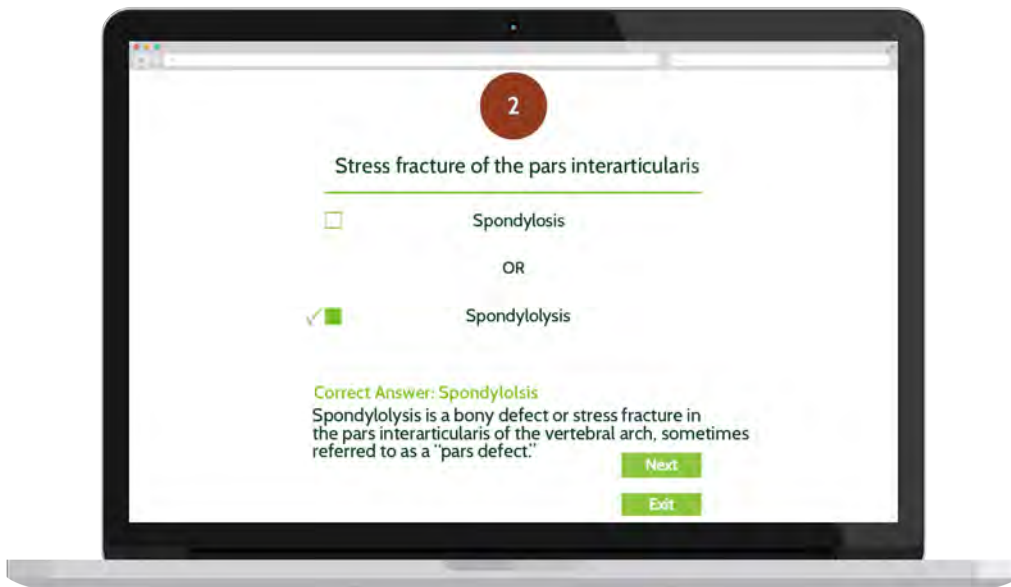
2

Stress fracture of the pars interarticularis

Spondylosis

OR

Spondylolysis

Correct Answer: Spondylolsis

Spondylolysis is a bony defect or stress fracture in the pars interarticularis of the vertebral arch, sometimes referred to as a "pars defect."

Next

Exit